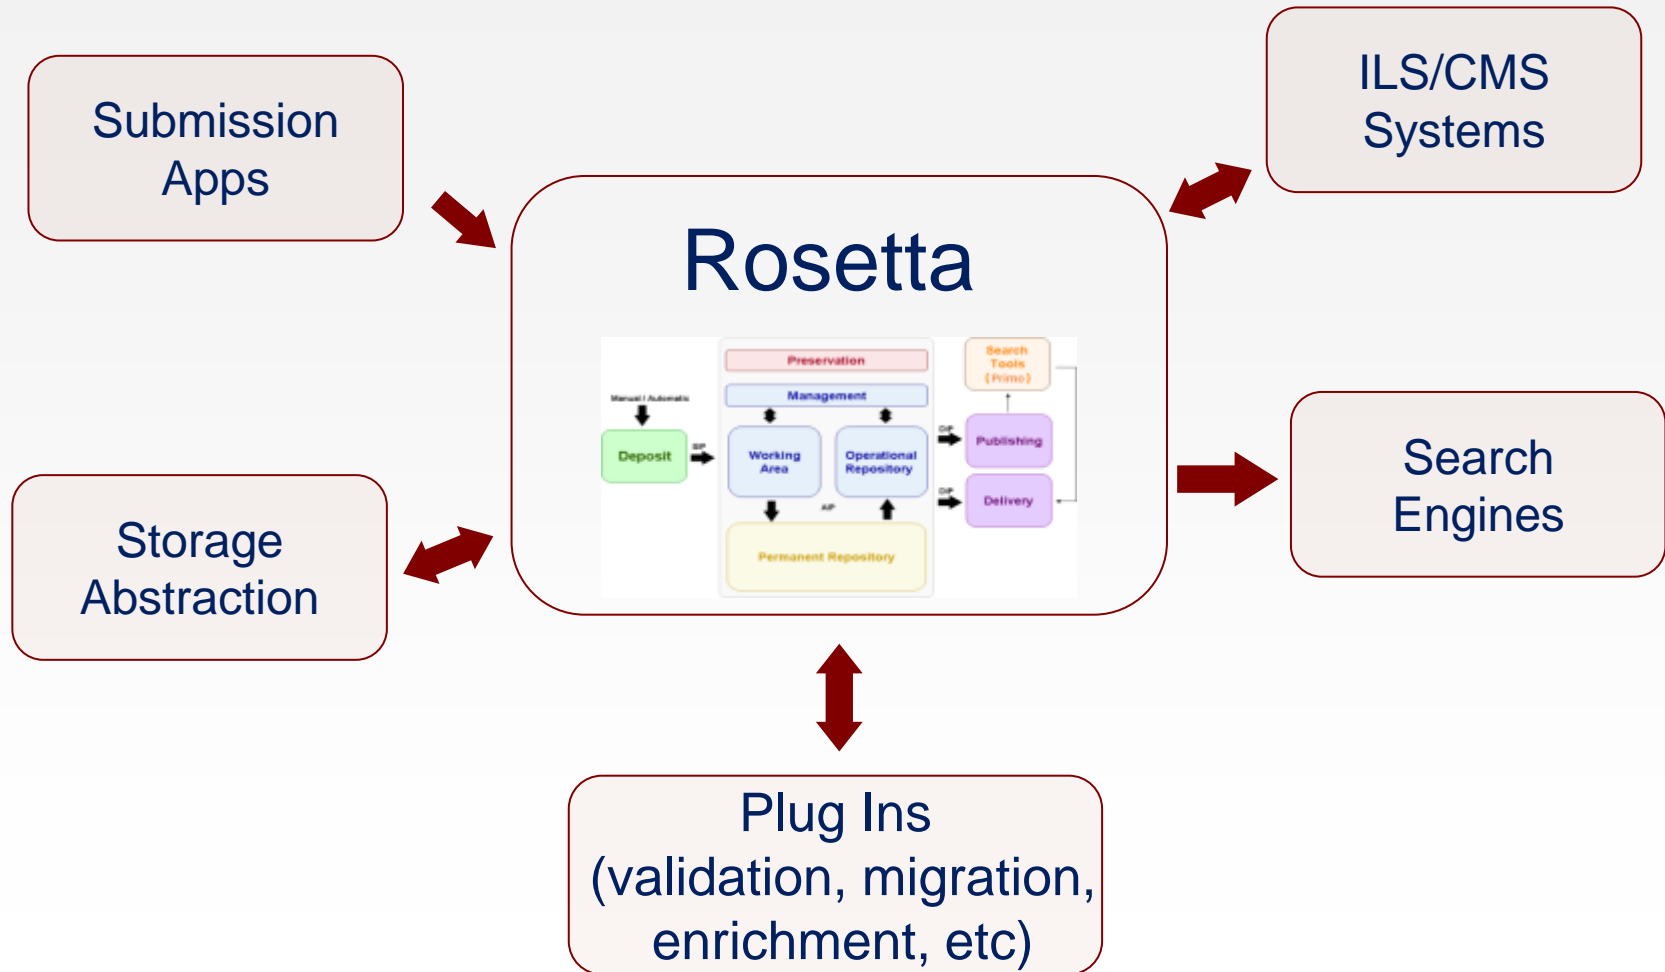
Submission Apps

ILS/CMS Systems

Rosetta

Preservation

Management

Search Tools (Primo)

Manual / Automatic

Deposit

SIP

Working Area

Operational Repository

DIP

Publishing

DIP

Delivery

AIP

Permanent Repository

Search Engines

Storage Abstraction

Plug Ins (validation, migration, enrichment, etc)